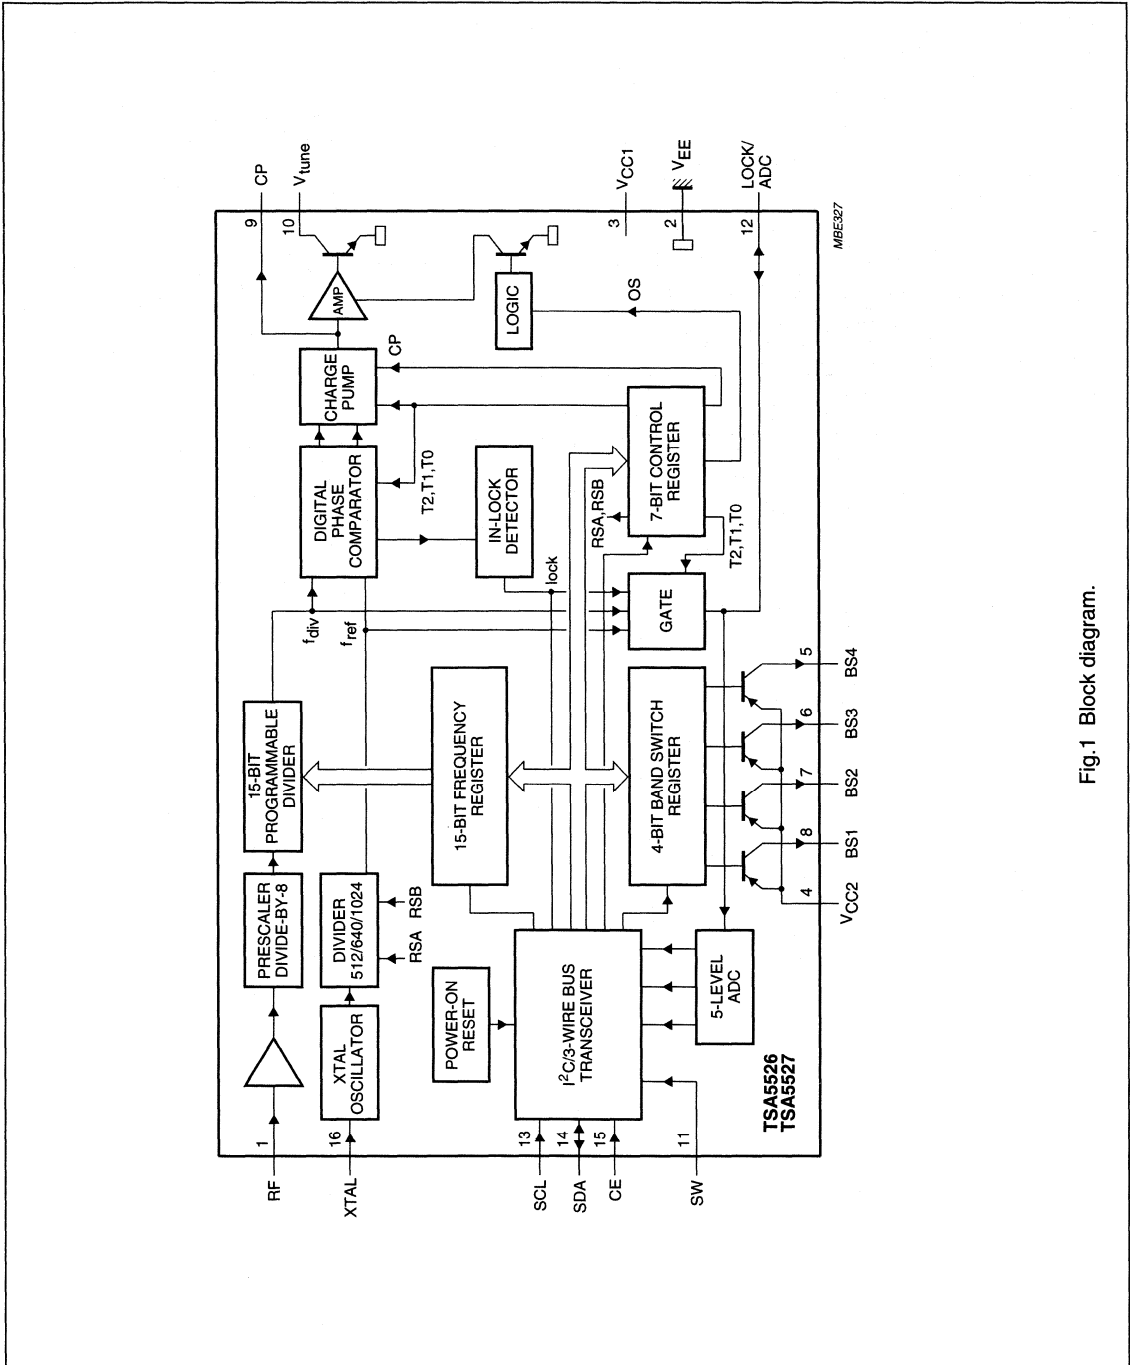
RF
1
XTAL
16
SCL
13
SDA
14
CE
15
SW
11

PRESCALER DIVIDE-BY-8
15-BIT PROGRAMMABLE DIVIDER
XTAL OSCILLATOR
DIVIDER 512/640/1024
RSA
RSB
POWER-ON RESET
$I^2C$/3-WIRE BUS TRANSCEIVER
5-LEVEL ADC
TSA5526
TSA5527

15-BIT FREQUENCY REGISTER
4-BIT BAND SWITCH REGISTER
$f_{div}$
$f_{ref}$
DIGITAL PHASE COMPARATOR
IN-LOCK DETECTOR
lock
RSA,RSB
GATE
T2,T1,T0
7-BIT CONTROL REGISTER
T2,T1,T0
CHARGE PUMP
CP
AMP
LOGIC
OS

5
BS4
6
BS3
7
BS2
8
BS1
4
$V_{CC2}$

9
CP
10
$V_{tune}$
3
$V_{CC1}$
2
$V_{EE}$
12
LOCK/ ADC
MBE327

Fig.1 Block diagram.